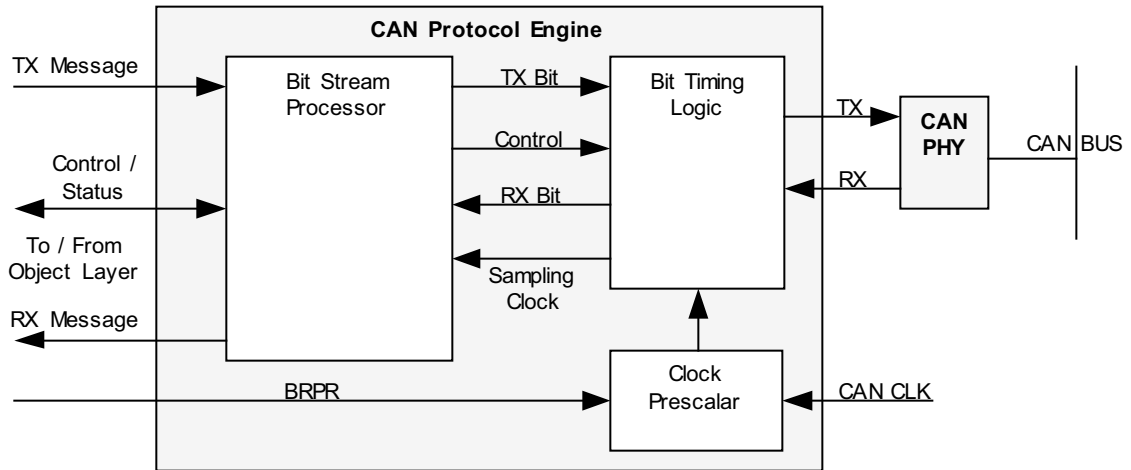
CAN Protocol Engine

TX Message

Bit Stream Processor

TX Bit

Bit Timing Logic

TX

CAN PHY

CAN BUS

Control

Control / Status

RX Bit

RX

To / From Object Layer

Sampling Clock

RX Message

BRPR

Clock Prescalar

CAN CLK